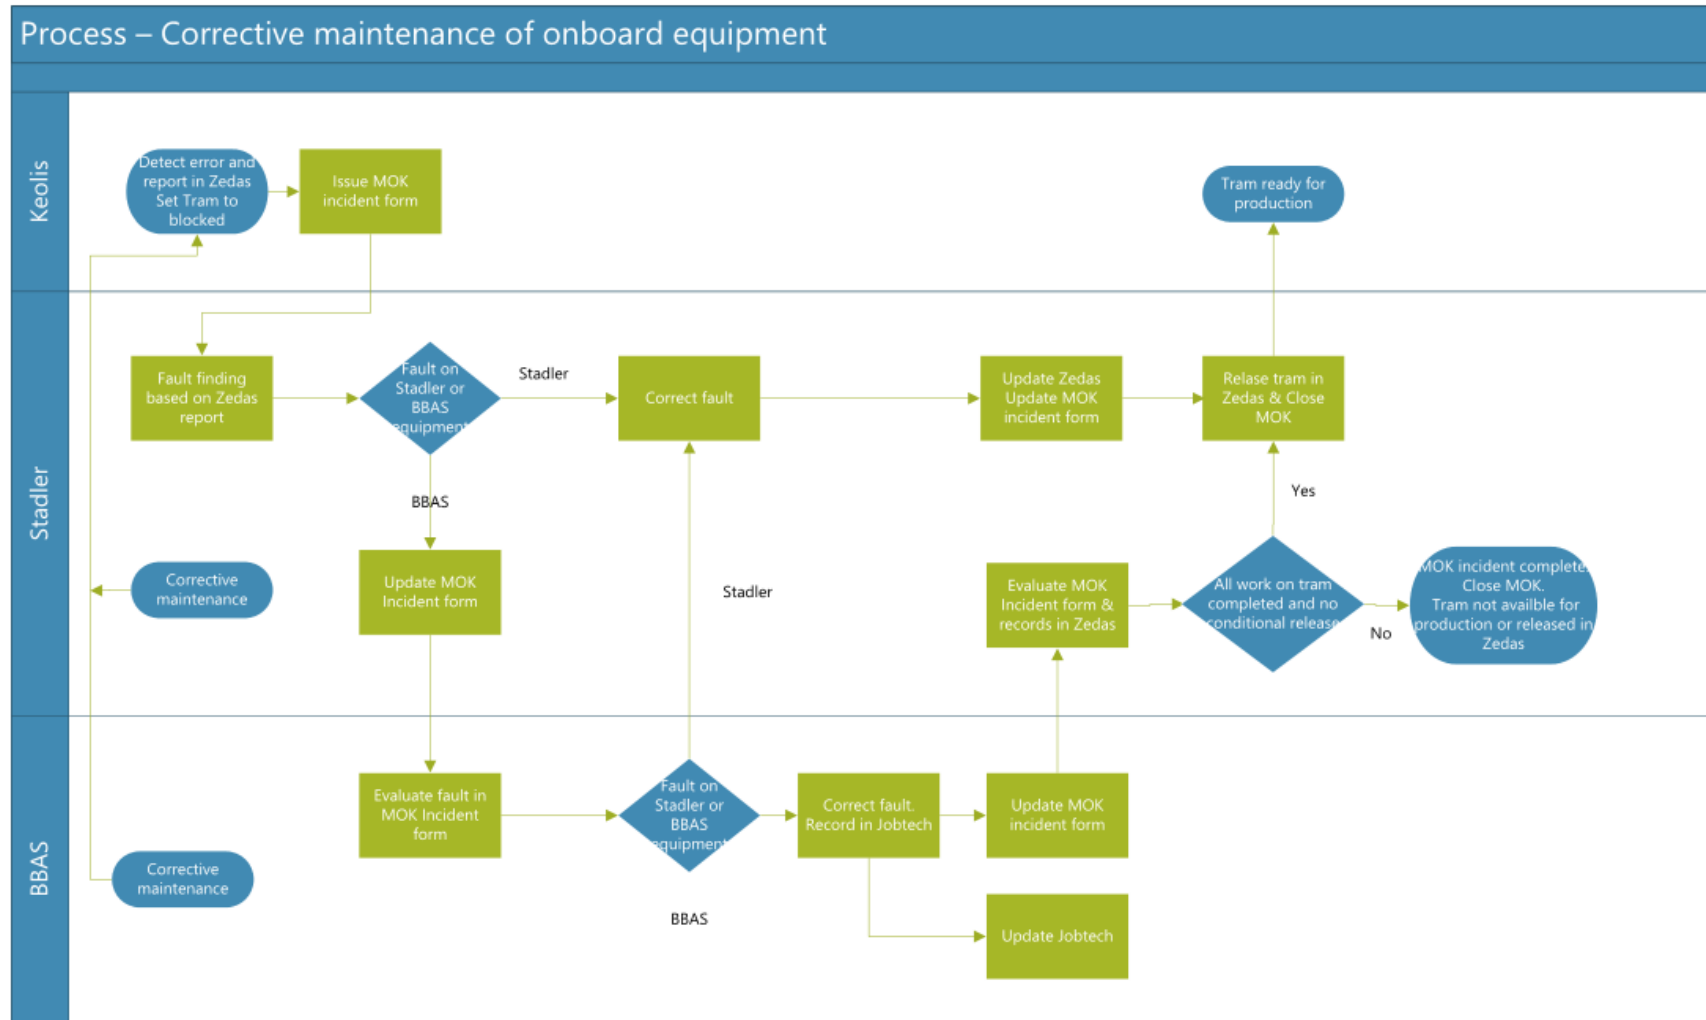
Process – Corrective maintenance of onboard equipment

Keolis

Detect error and report in Zedas Set Tram to blocked

Issue MOK incident form

Tram ready for production

Stadler

Fault finding based on Zedas report

Fault on Stadler or BBAS equipment

Stadler

Correct fault

Update Zedas Update MOK incident form

Relase tram in Zedas & Close MOK

BBAS

Yes

Corrective maintenance

Update MOK Incident form

Stadler

Evaluate MOK Incident form & records in Zedas

All work on tram completed and no conditional release

No

MOK incident complete Close MOK. Tram not availble for production or released in Zedas

BBAS

Evaluate fault in MOK Incident form

Fault on Stadler or BBAS equipment

Correct fault. Record in Jobtech

Update MOK incident form

Corrective maintenance

BBAS

Update Jobtech